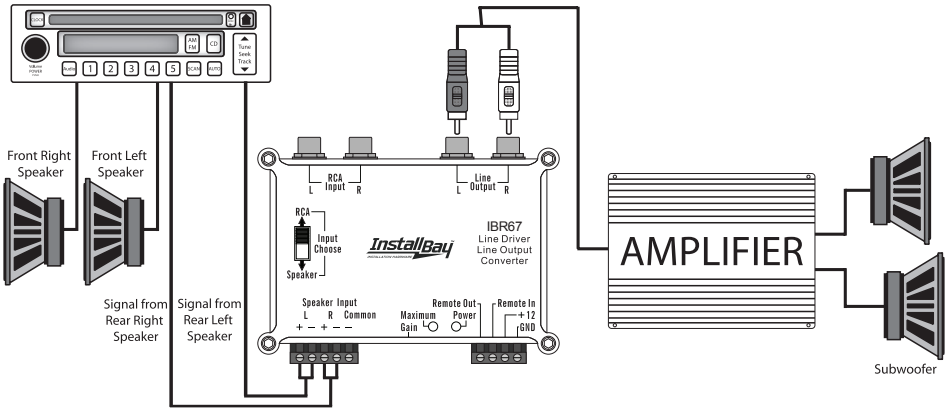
CLOCK
AM FM
CD
Tune Seek Track
VOLUME POWER
MUTE 1 2 3 4 5 SCAN AUTO

Front Right Speaker
Front Left Speaker
Signal from Rear Right Speaker
Signal from Rear Left Speaker

RCA Input
L R
Line Output
L R

RCA
Input Choose
Speaker

InstallBay
INSTALLATION HARDWARE

IBR67
Line Driver
Line Output
Converter

Speaker Input
L R
+ − + − −
Common
Maximum Gain
Remote Out
Power
Remote In
+12
GND

AMPLIFIER

Subwoofer